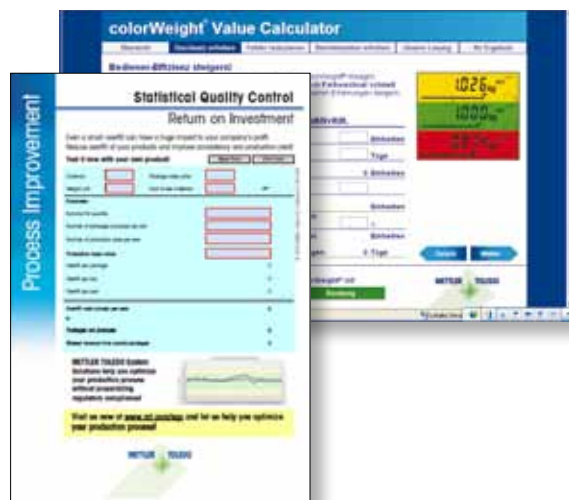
colorWeight® Value Calculator

Bedienei-Effizienz steigern!

Einheiten

Tage

Einheiten

Einheiten

Tage

METTLER TOLEDO

Process Improvement

Statistical Quality Control

Return on Investment

Even a small overfill can have a huge impact to your company's profit. Reduce overfill of your products and improve consistency and production yield.

Test it now with your own product!

METTLER TOLEDO System Solutions help you optimize your production process without jeopardizing regulatory compliance!

Visit us now at www.mt.com/sqc and let us help you optimize your production process!

METTLER TOLEDO